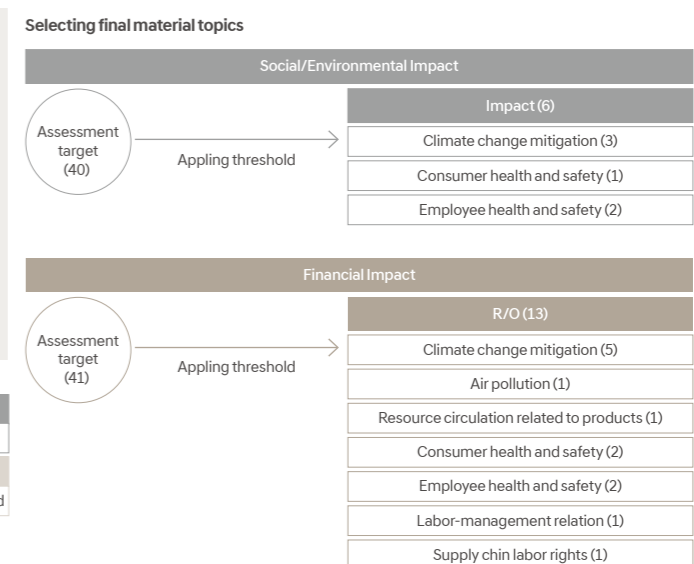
Selecting final material topics

Social/Environmental Impact

Assessment target (40)

Appling threshold

Impact (6)

Climate change mitigation (3)

Consumer health and safety (1)

Employee health and safety (2)

Financial Impact

Assessment target (41)

Appling threshold

R/O (13)

Climate change mitigation (5)

Air pollution (1)

Resource circulation related to products (1)

Consumer health and safety (2)

Employee health and safety (2)

Labor-management relation (1)

Supply chin labor rights (1)

d